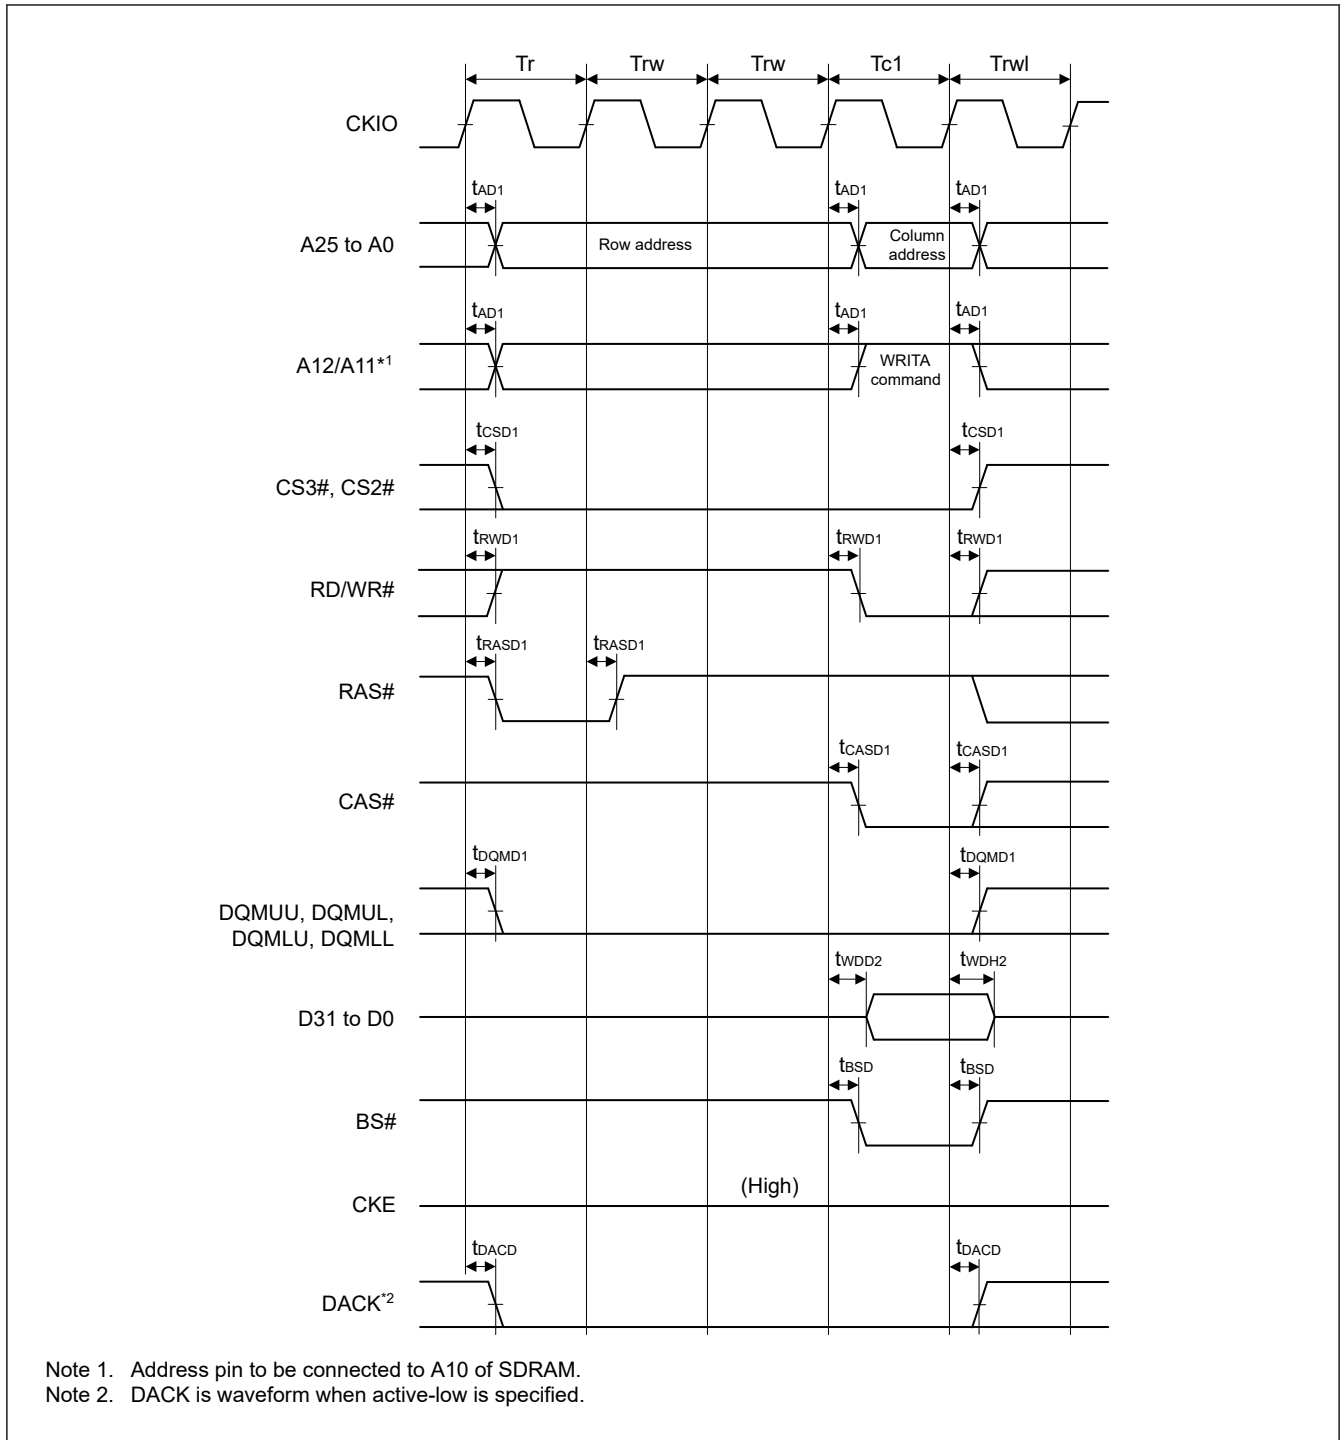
Tr Trw Trw Tc1 Trwl

CKIO

$t_{AD1}$ $t_{AD1}$ $t_{AD1}$

A25 to A0

Row address

Column address

$t_{AD1}$ $t_{AD1}$ $t_{AD1}$

A12/A11*1

WRITA command

$t_{CSD1}$ $t_{CSD1}$

CS3#, CS2#

$t_{RWD1}$ $t_{RWD1}$ $t_{RWD1}$

RD/WR#

$t_{RASD1}$ $t_{RASD1}$

RAS#

$t_{CASD1}$ $t_{CASD1}$

CAS#

$t_{DQMD1}$ $t_{DQMD1}$

DQMUU, DQMUL, DQMLU, DQMLL

$t_{WDD2}$ $t_{WDH2}$

D31 to D0

$t_{BSD}$ $t_{BSD}$

BS#

CKE

(High)

$t_{DACD}$ $t_{DACD}$

DACK*2

Note 1. Address pin to be connected to A10 of SDRAM.
Note 2. DACK is waveform when active-low is specified.